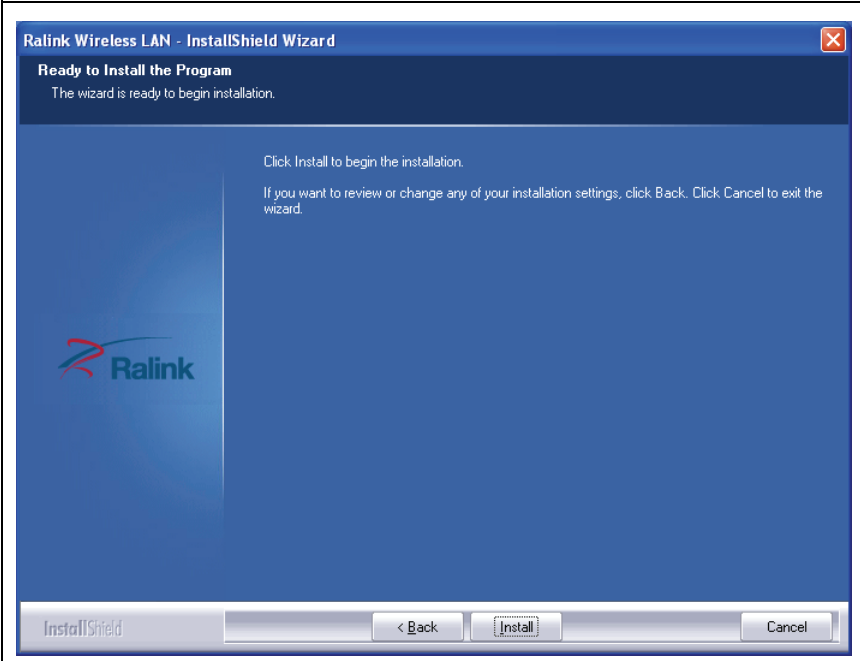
Ralink Wireless LAN - InstallShield Wizard

Ready to Install the Program

The wizard is ready to begin installation.

Click Install to begin the installation.

If you want to review or change any of your installation settings, click Back. Click Cancel to exit the wizard.

Ralink

InstallShield

< Back

Install

Cancel